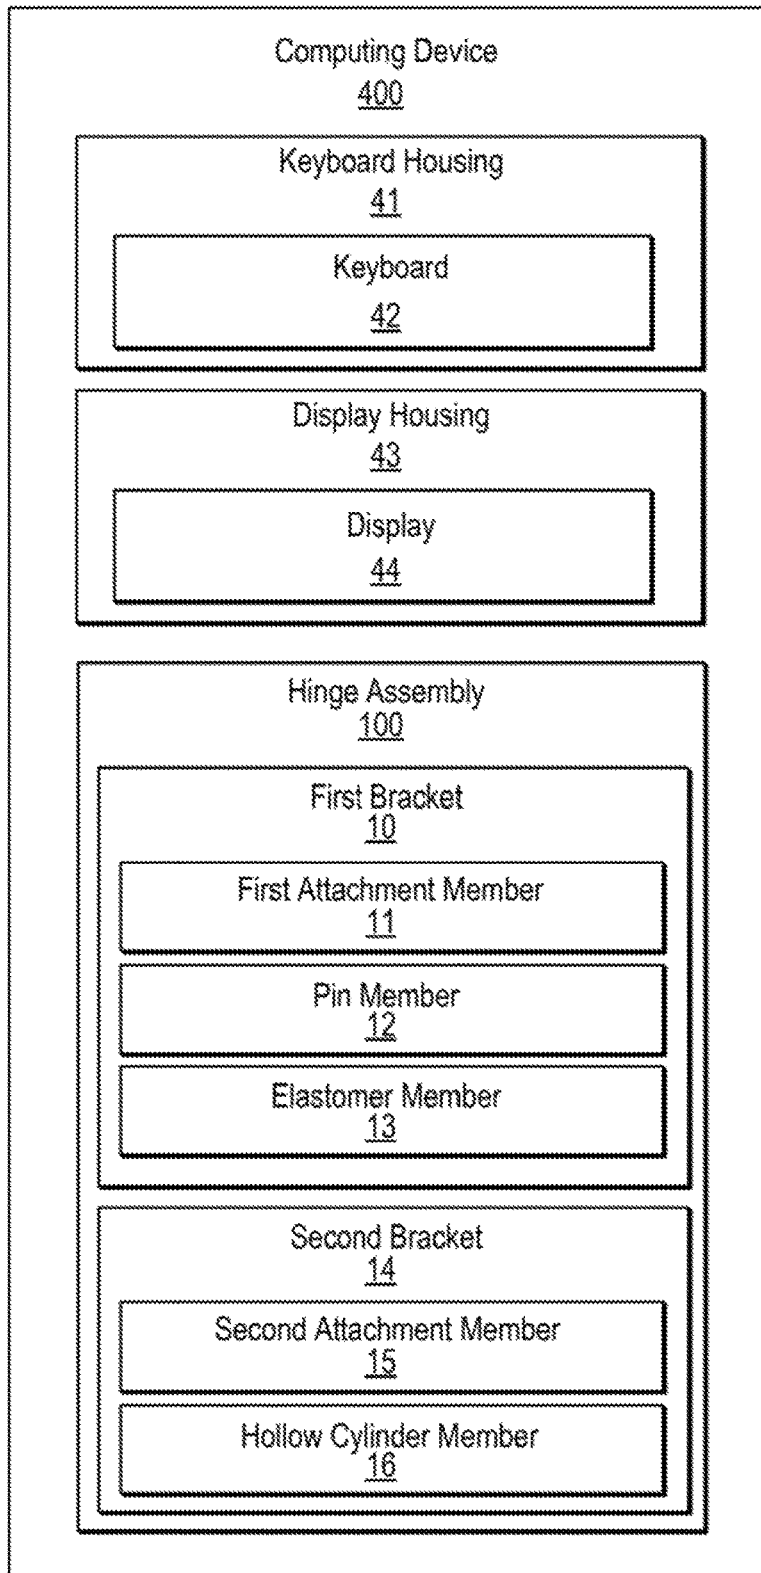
Computing Device
400

Keyboard Housing
41

Keyboard
42

Display Housing
43

Display
44

Hinge Assembly
100

First Bracket
10

First Attachment Member
11

Pin Member
12

Elastomer Member
13

Second Bracket
14

Second Attachment Member
15

Hollow Cylinder Member
16